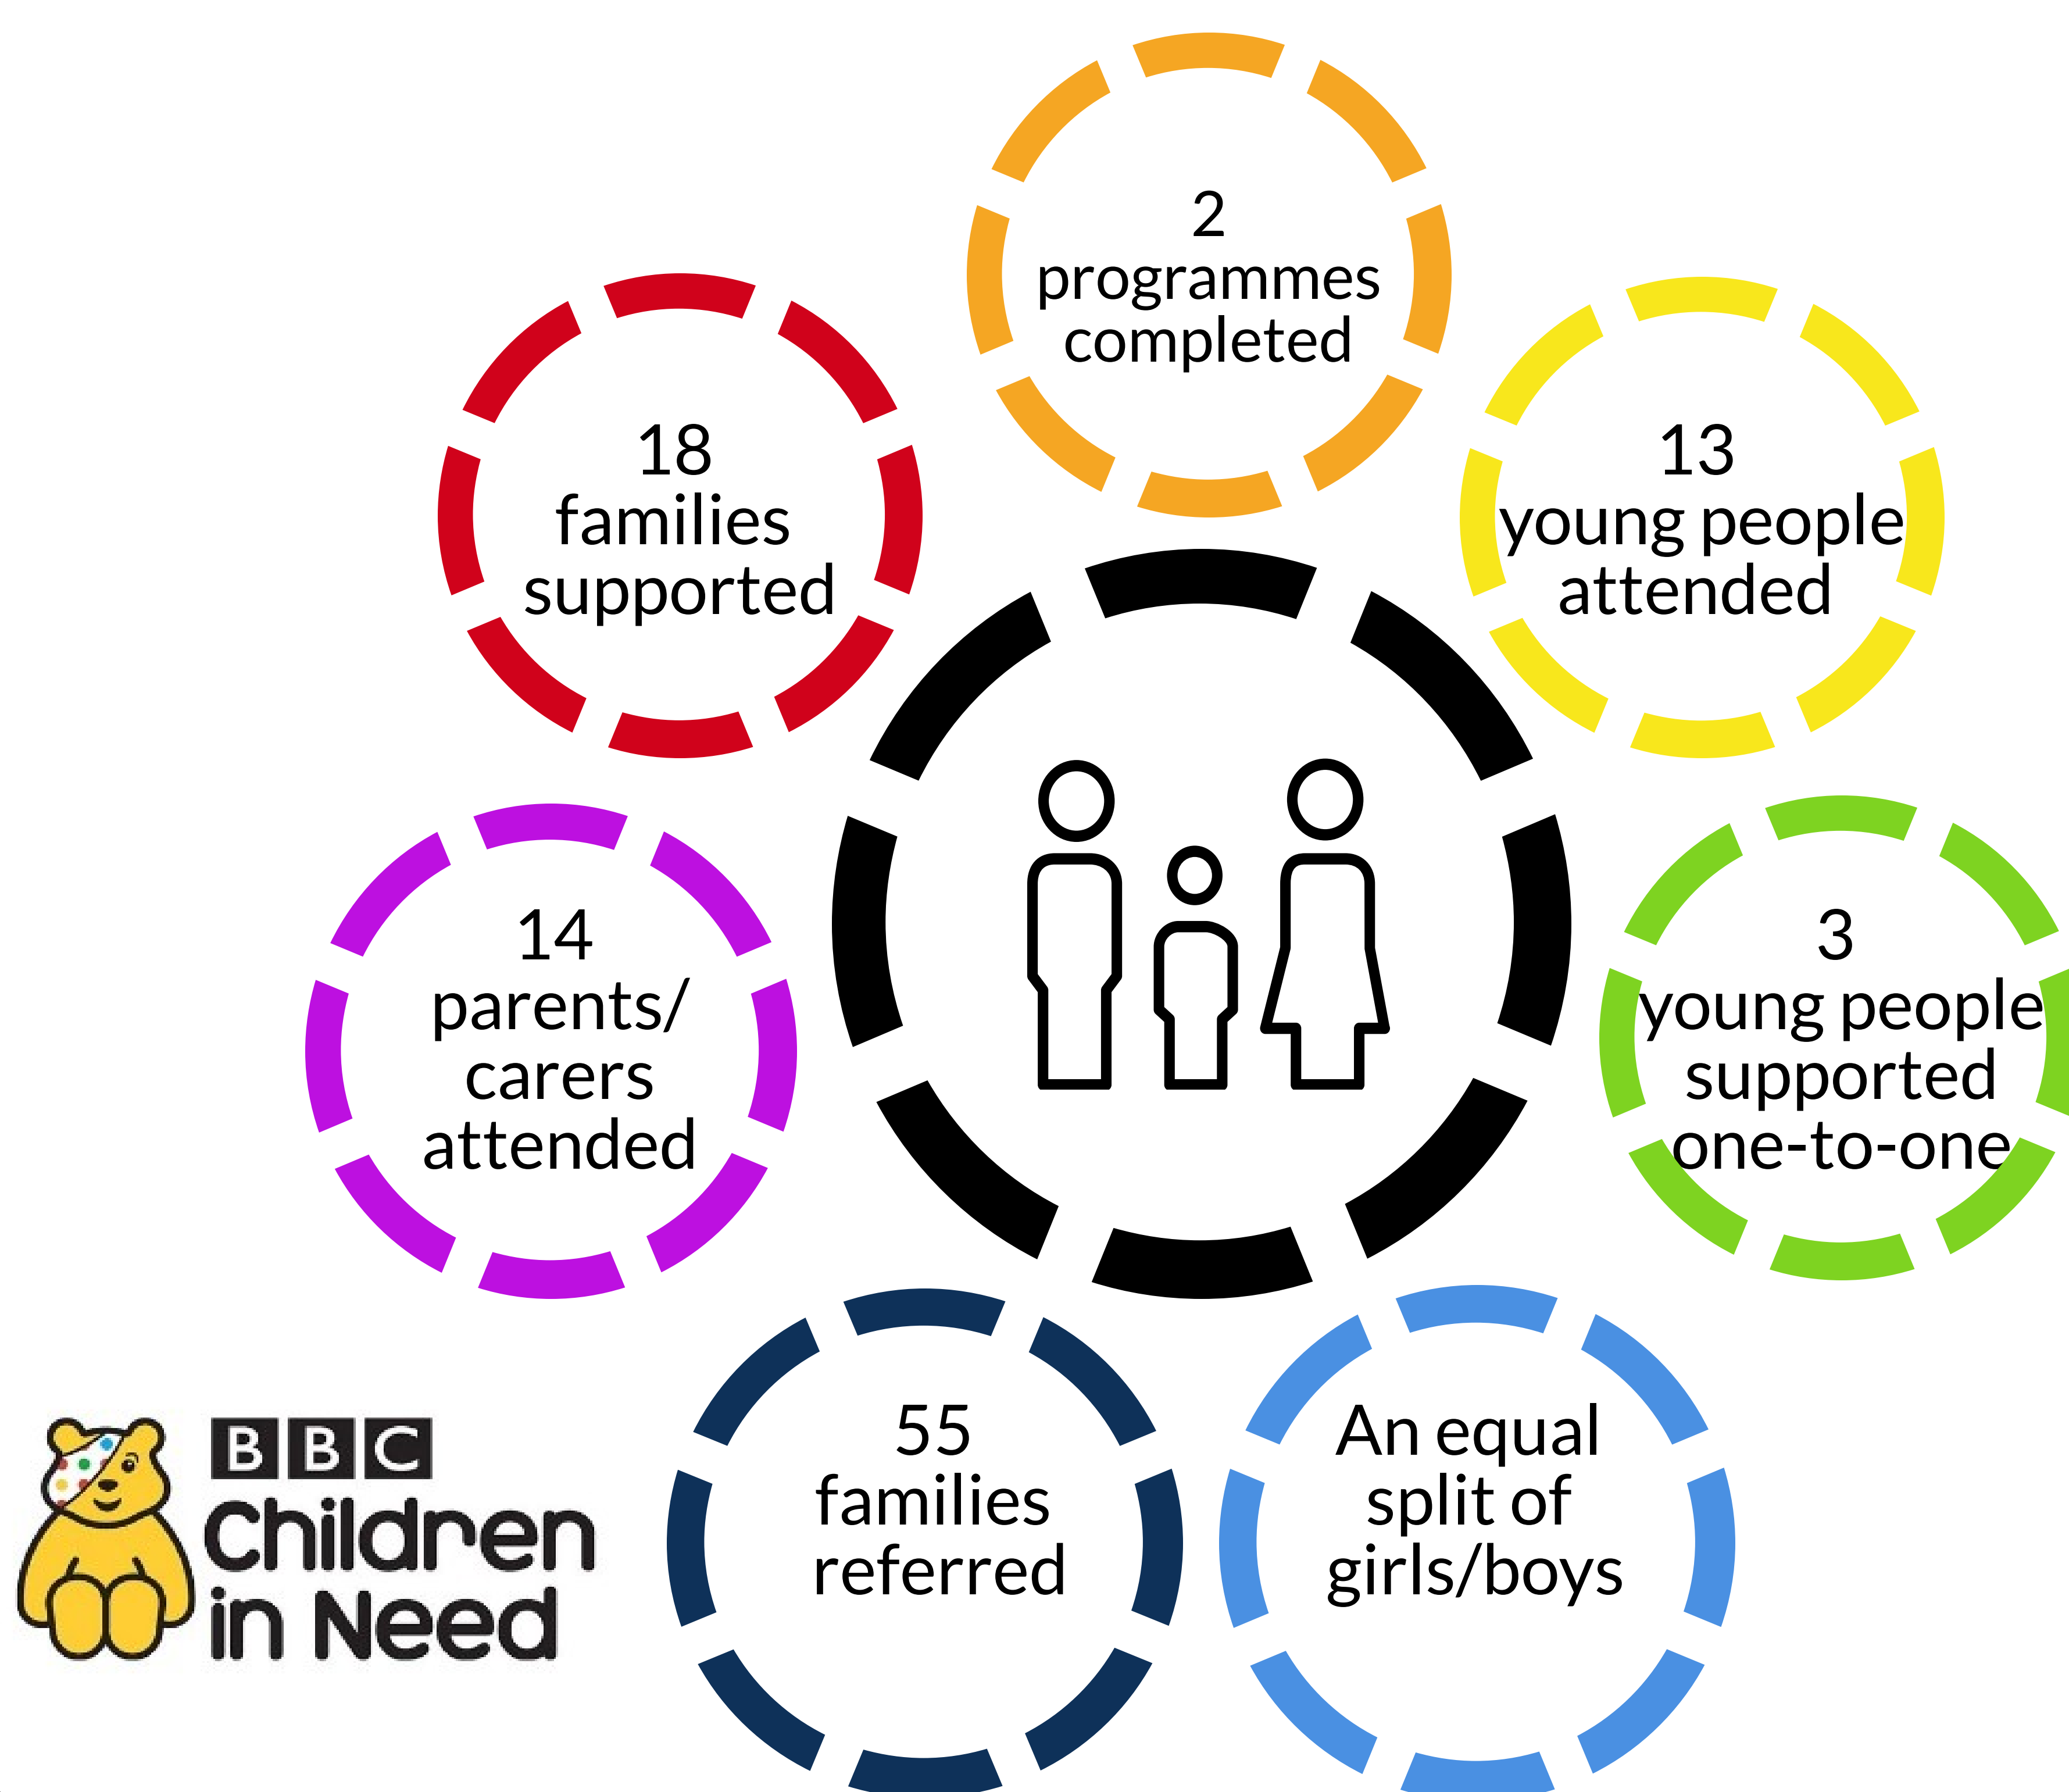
2
programmes
completed

18
families
supported

13
young people
attended

14
parents/
carers
attended

3
young people
supported
one-to-one

55
families
referred

An equal
split of
girls/boys

BBC
Children
in Need